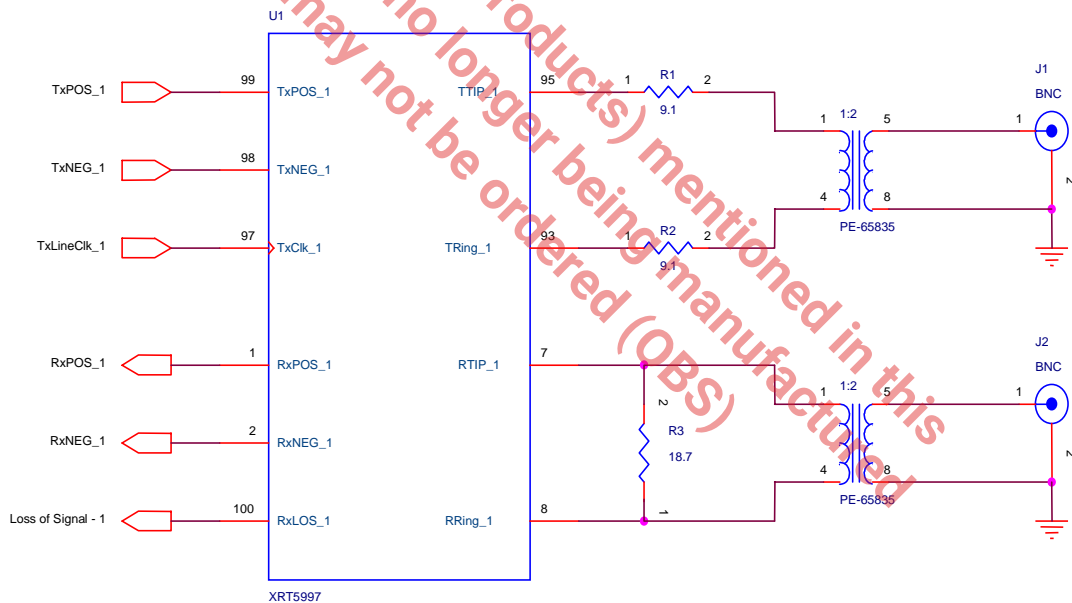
may not be ordered (OBS)
no longer being manufactured
products) mentioned in this

U1

TxPOS_1
99
TxPOS_1
TxNEG_1
98
TxNEG_1
TxLineClk_1
97
TxClk_1
RxPOS_1
1
RxPOS_1
RxNEG_1
2
RxNEG_1
Loss of Signal - 1
100
RxLOS_1

TTIP_1
95
TRing_1
93
RTIP_1
7
RRing_1
8

XRT5997

R1
1
2
9.1
R2
1
2
9.1
R3
2
1
18.7

1:2
1
5
4
8
PE-65835

1:2
1
5
4
8
PE-65835

J1
BNC
1
2

J2
BNC
1
2